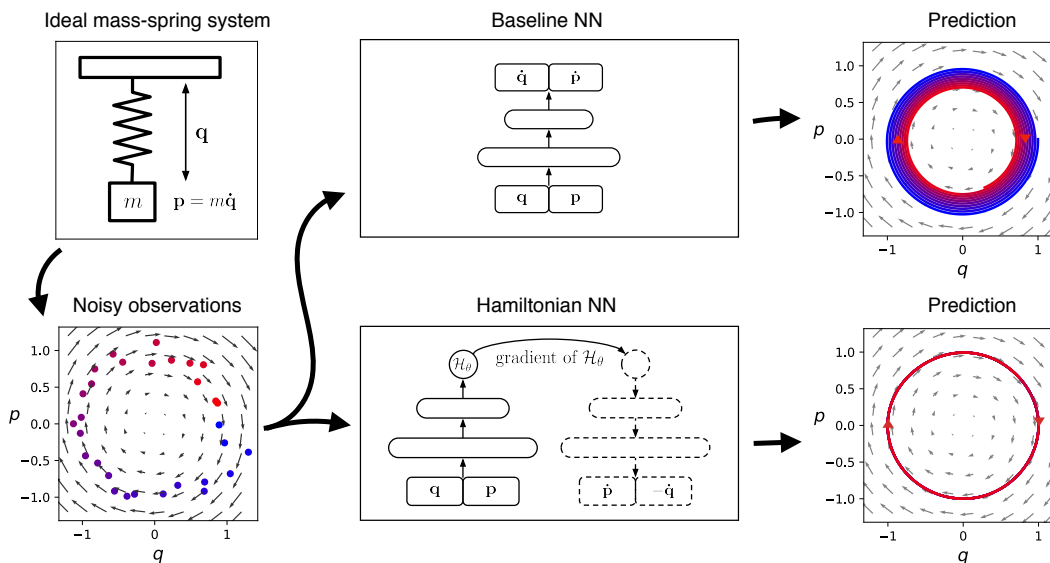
Ideal mass-spring system

$\mathbf{q}$

$m$

$\mathbf{p} = m\dot{\mathbf{q}}$

Baseline NN

$\dot{\mathbf{q}}$ $\dot{\mathbf{p}}$

$\mathbf{q}$ $\mathbf{p}$

Prediction

1.0
0.5
0.0
−0.5
−1.0

$p$

−1 0 1

$q$

Noisy observations

1.0
0.5
0.0
−0.5
−1.0

$p$

−1 0 1

$q$

Hamiltonian NN

$\mathcal{H}_\theta$

gradient of $\mathcal{H}_\theta$

$\mathbf{q}$ $\mathbf{p}$

$\dot{\mathbf{p}}$ $-\dot{\mathbf{q}}$

Prediction

1.0
0.5
0.0
−0.5
−1.0

$p$

−1 0 1

$q$